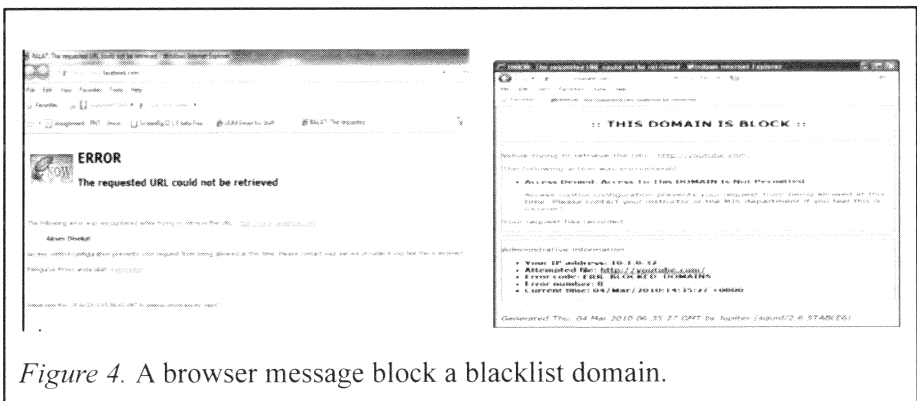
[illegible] The requested URL could not be retrieved - Windows Internet Explorer

facebook.com

File Edit View Favorites Tools Help

Favorites

ERROR

The requested URL could not be retrieved

The following error was encountered while trying to retrieve the URL: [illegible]

Access Denied.

Access control configuration prevents your request from being allowed at this time. Please contact your service provider if you feel this is incorrect.

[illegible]

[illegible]

:: THIS DOMAIN IS BLOCK ::

While trying to retrieve the URL: http://youtube.com/

The following error was encountered:

• Access Denied. Access To This DOMAIN Is Not Permitted

Access control configuration prevents your request from being allowed at this time. Please contact your instructor or the MIS department if you feel this is incorrect.

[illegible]

Administrative Information

• Your IP address: 10.1.0.12
• Attempted file: http://youtube.com/
• Error code: ERR_BLOCKED_DOMAINS
• Error number: 8
• Current time: 04/Mar/2010:14:35:27 +0800

Generated Thu, 04 Mar 2010 06:35:27 GMT by Jupiter (squid/2.6.STABLE6)

*Figure 4.* A browser message block a blacklist domain.